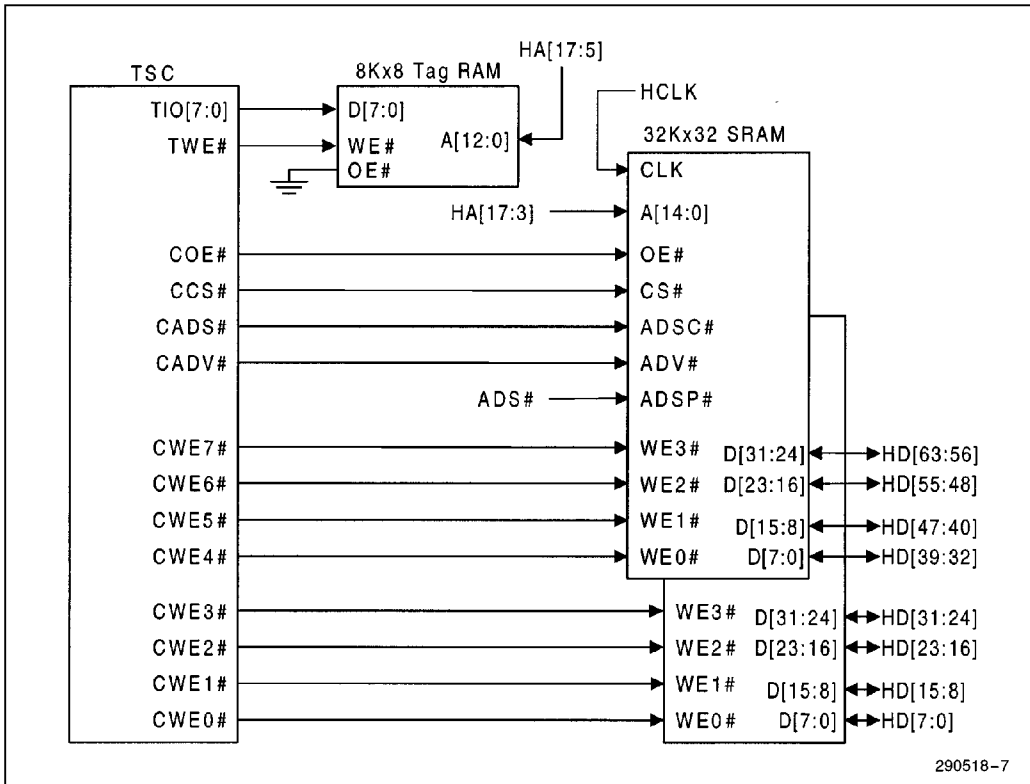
HA[17:5]

TSC

8Kx8 Tag RAM

TIO[7:0]

D[7:0]

TWE#

WE#

A[12:0]

OE#

HCLK

32Kx32 SRAM

CLK

HA[17:3]

A[14:0]

COE#

OE#

CCS#

CS#

CADS#

ADSC#

CADV#

ADV#

ADS#

ADSP#

CWE7#

WE3#

D[31:24]

HD[63:56]

CWE6#

WE2#

D[23:16]

HD[55:48]

CWE5#

WE1#

D[15:8]

HD[47:40]

CWE4#

WE0#

D[7:0]

HD[39:32]

CWE3#

WE3#

D[31:24]

HD[31:24]

CWE2#

WE2#

D[23:16]

HD[23:16]

CWE1#

WE1#

D[15:8]

HD[15:8]

CWE0#

WE0#

D[7:0]

HD[7:0]

290518–7